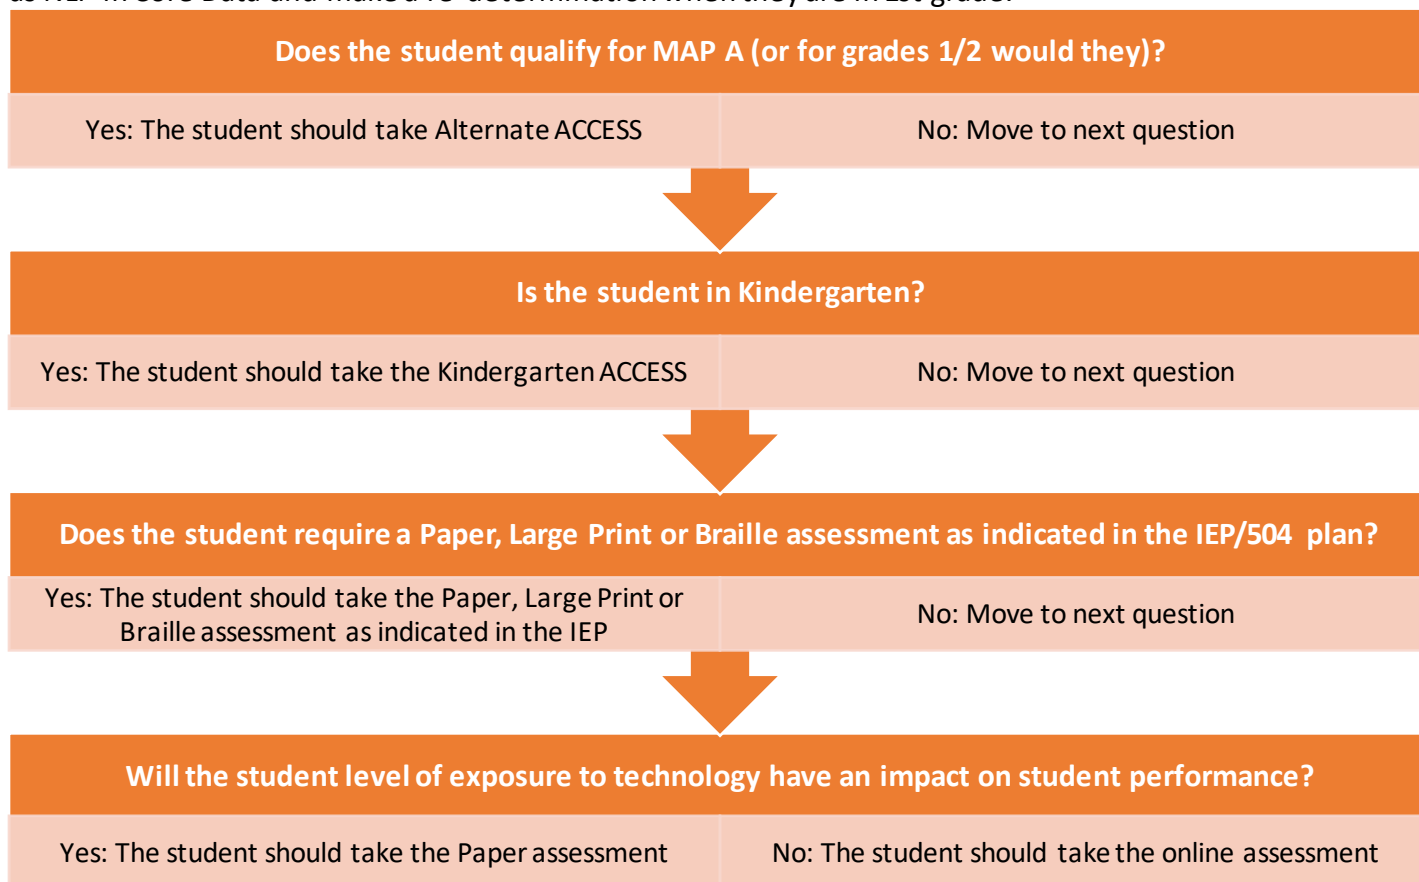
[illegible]

Does the student qualify for MAP A (or for grades 1/2 would they)?

Yes: The student should take Alternate ACCESS

No: Move to next question

Is the student in Kindergarten?

Yes: The student should take the Kindergarten ACCESS

No: Move to next question

Does the student require a Paper, Large Print or Braille assessment as indicated in the IEP/504 plan?

Yes: The student should take the Paper, Large Print or Braille assessment as indicated in the IEP

No: Move to next question

Will the student level of exposure to technology have an impact on student performance?

Yes: The student should take the Paper assessment

No: The student should take the online assessment